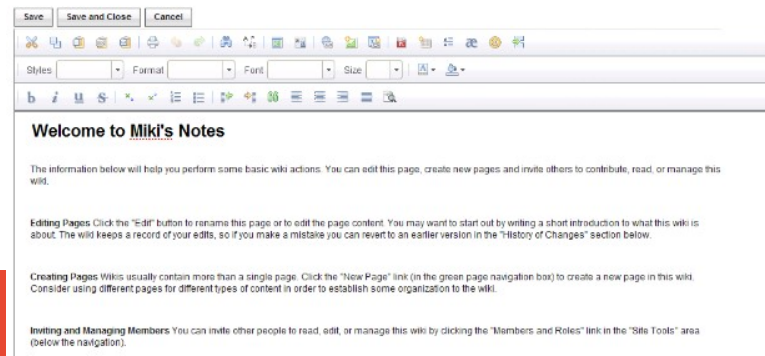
Save | Save and Close | Cancel

Styles | Format | Font | Size

b i u S

Welcome to Miki's Notes

The information below will help you perform some basic wiki actions. You can edit this page, create new pages and invite others to contribute, read, or manage this wiki.

Editing Pages Click the "Edit" button to rename this page or to edit the page content. You may want to start out by writing a short introduction to what this wiki is about. The wiki keeps a record of your edits, so if you make a mistake you can revert to an earlier version in the "History of Changes" section below.

Creating Pages Wikis usually contain more than a single page. Click the "New Page" link (in the green page navigation box) to create a new page in this wiki. Consider using different pages for different types of content in order to establish some organization to the wiki.

Inviting and Managing Members You can invite other people to read, edit, or manage this wiki by clicking the "Members and Roles" link in the "Site Tools" area (below the navigation).